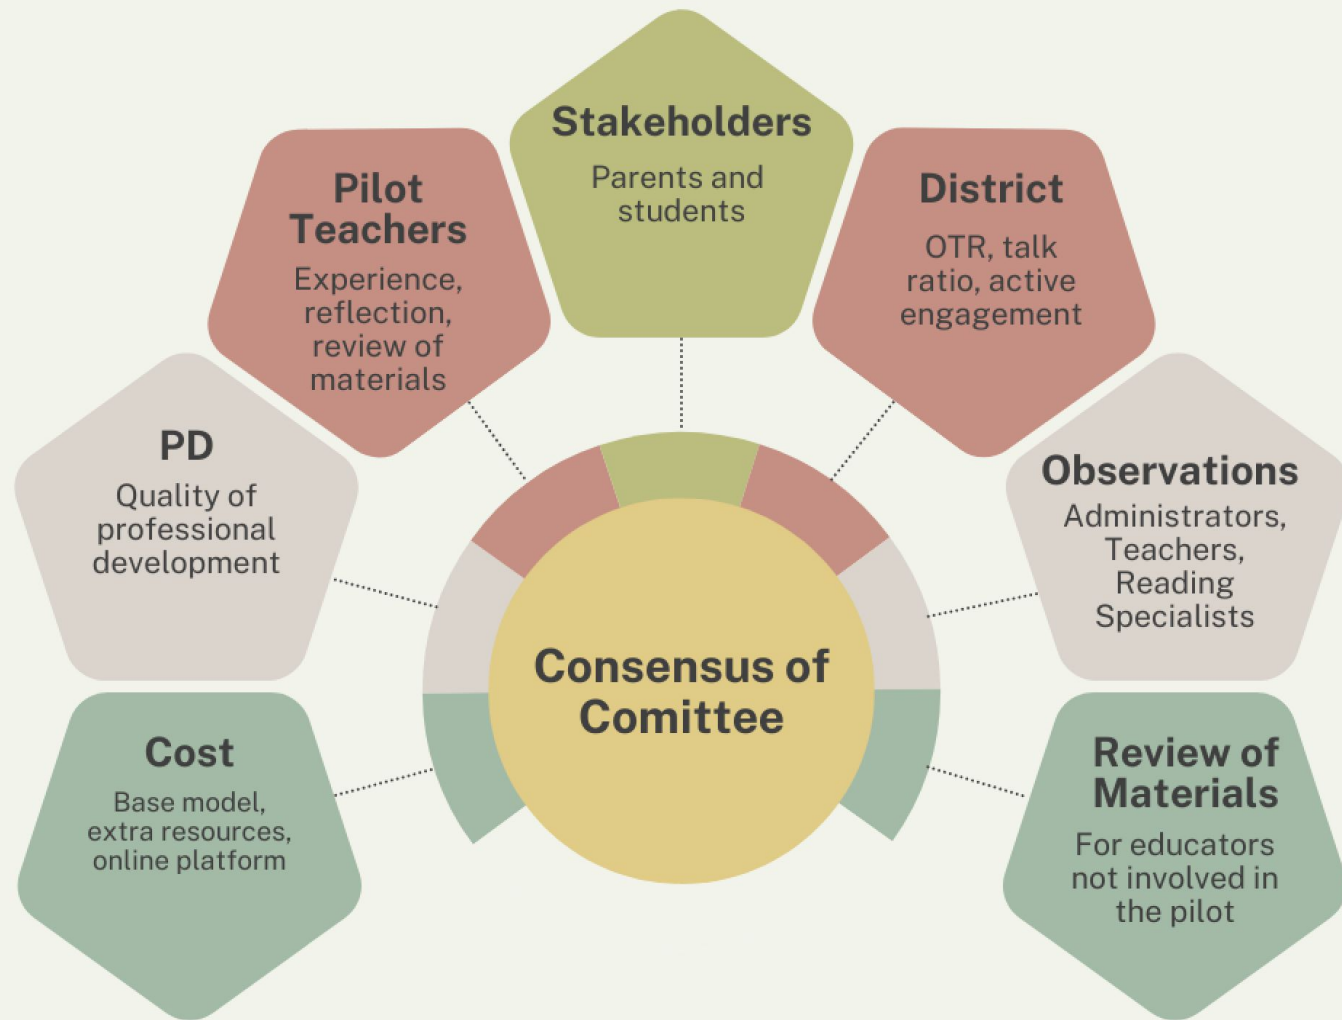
Stakeholders
Parents and students

Pilot Teachers
Experience, reflection, review of materials

District
OTR, talk ratio, active engagement

PD
Quality of professional development

Observations
Administrators, Teachers, Reading Specialists

Consensus of Comittee

Cost
Base model, extra resources, online platform

Review of Materials
For educators not involved in the pilot